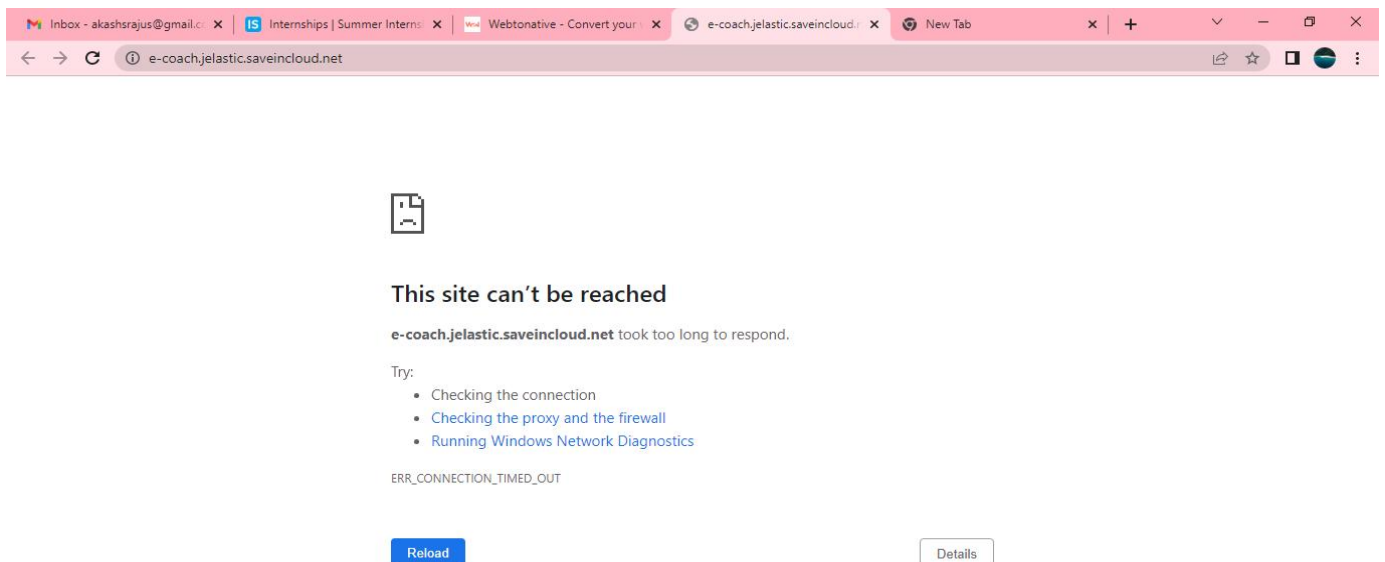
Inbox - akashsrajus@gmail.c
IS Internships | Summer Interns
Webtonative - Convert your
e-coach.jelastic.saveincloud.
New Tab

e-coach.jelastic.saveincloud.net

This site can’t be reached

**e-coach.jelastic.saveincloud.net** took too long to respond.

Try:

- Checking the connection
- Checking the proxy and the firewall
- Running Windows Network Diagnostics

ERR_CONNECTION_TIMED_OUT

Reload

Details